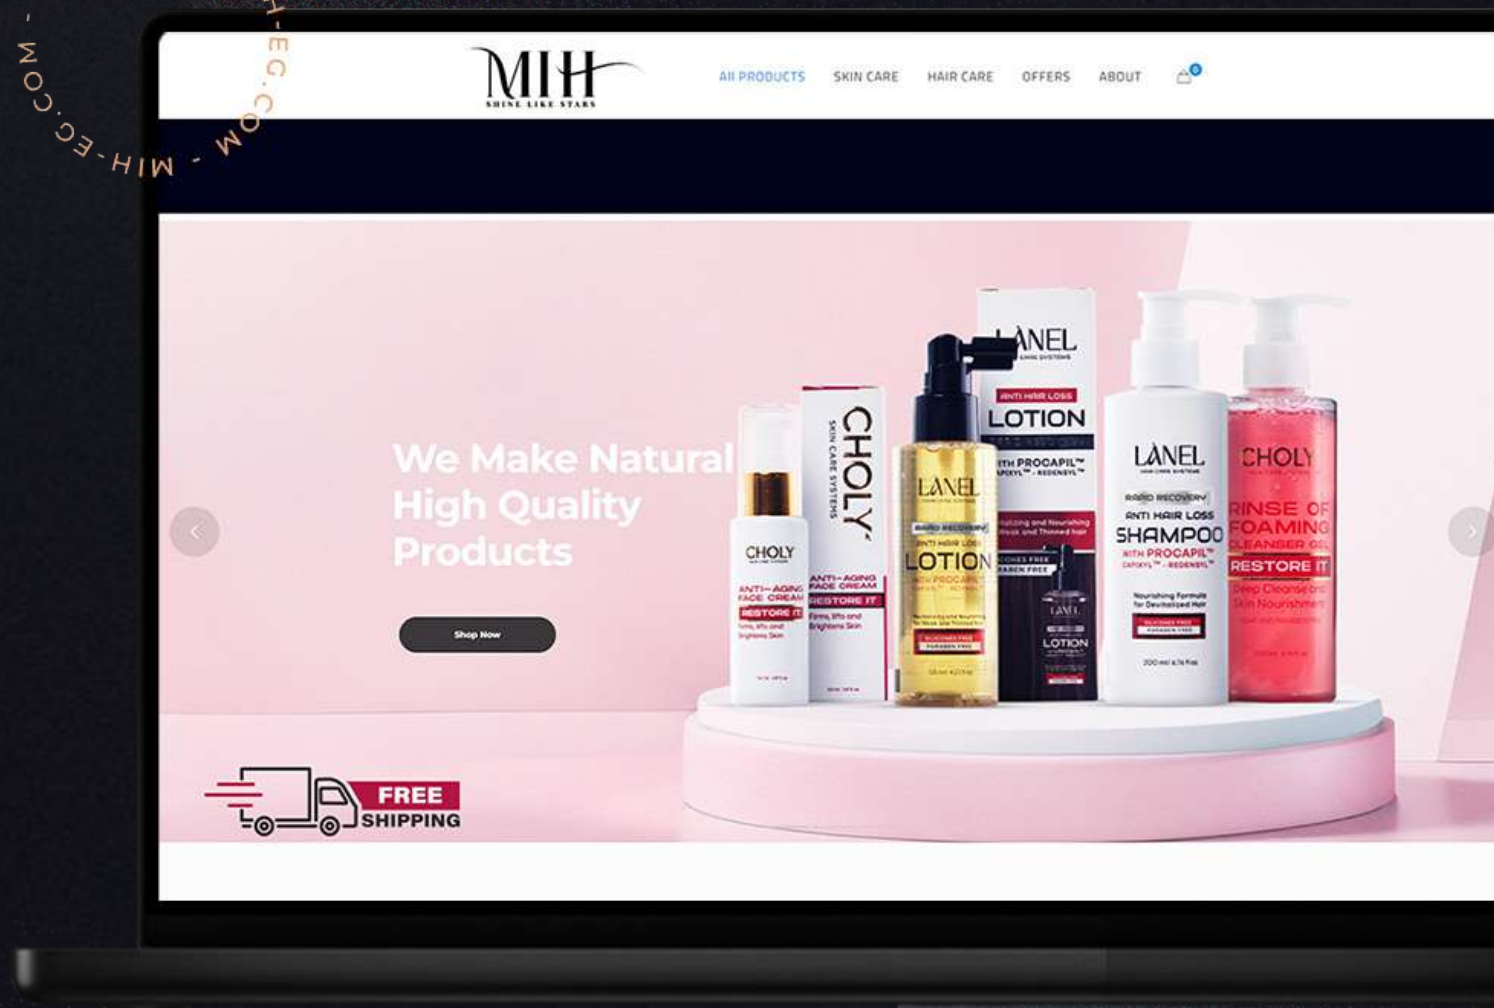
- MIH-EG.COM - MIH-EG.COM

MIH
SHINE LIKE STARS

All PRODUCTS SKIN CARE HAIR CARE OFFERS ABOUT 0

We Make Natural High Quality Products

Shop Now

FREE SHIPPING

CHOLY
ANTI-AGING FACE CREAM
RESTORE IT

CHOLY
SKIN CARE SYSTEMS
ANTI-AGING FACE CREAM
RESTORE IT

LANEL
RAPID RECOVERY
ANTI HAIR LOSS
LOTION
WITH PROCAPIL

LANEL
ANTI HAIR LOSS
LOTION
WITH PROCAPIL™
CAPIXYL™ - REDENSYL™

LANEL
LOTION

LANEL
RAPID RECOVERY
ANTI HAIR LOSS
SHAMPOO
WITH PROCAPIL™
CAPIXYL™ - REDENSYL™
Nourishing Formula for Devitalized Hair
200 ml / 6.76 fl.oz

CHOLY
RINSE OFF FOAMING CLEANSER GEL
RESTORE IT
Deep Cleanse and Skin Nourishment